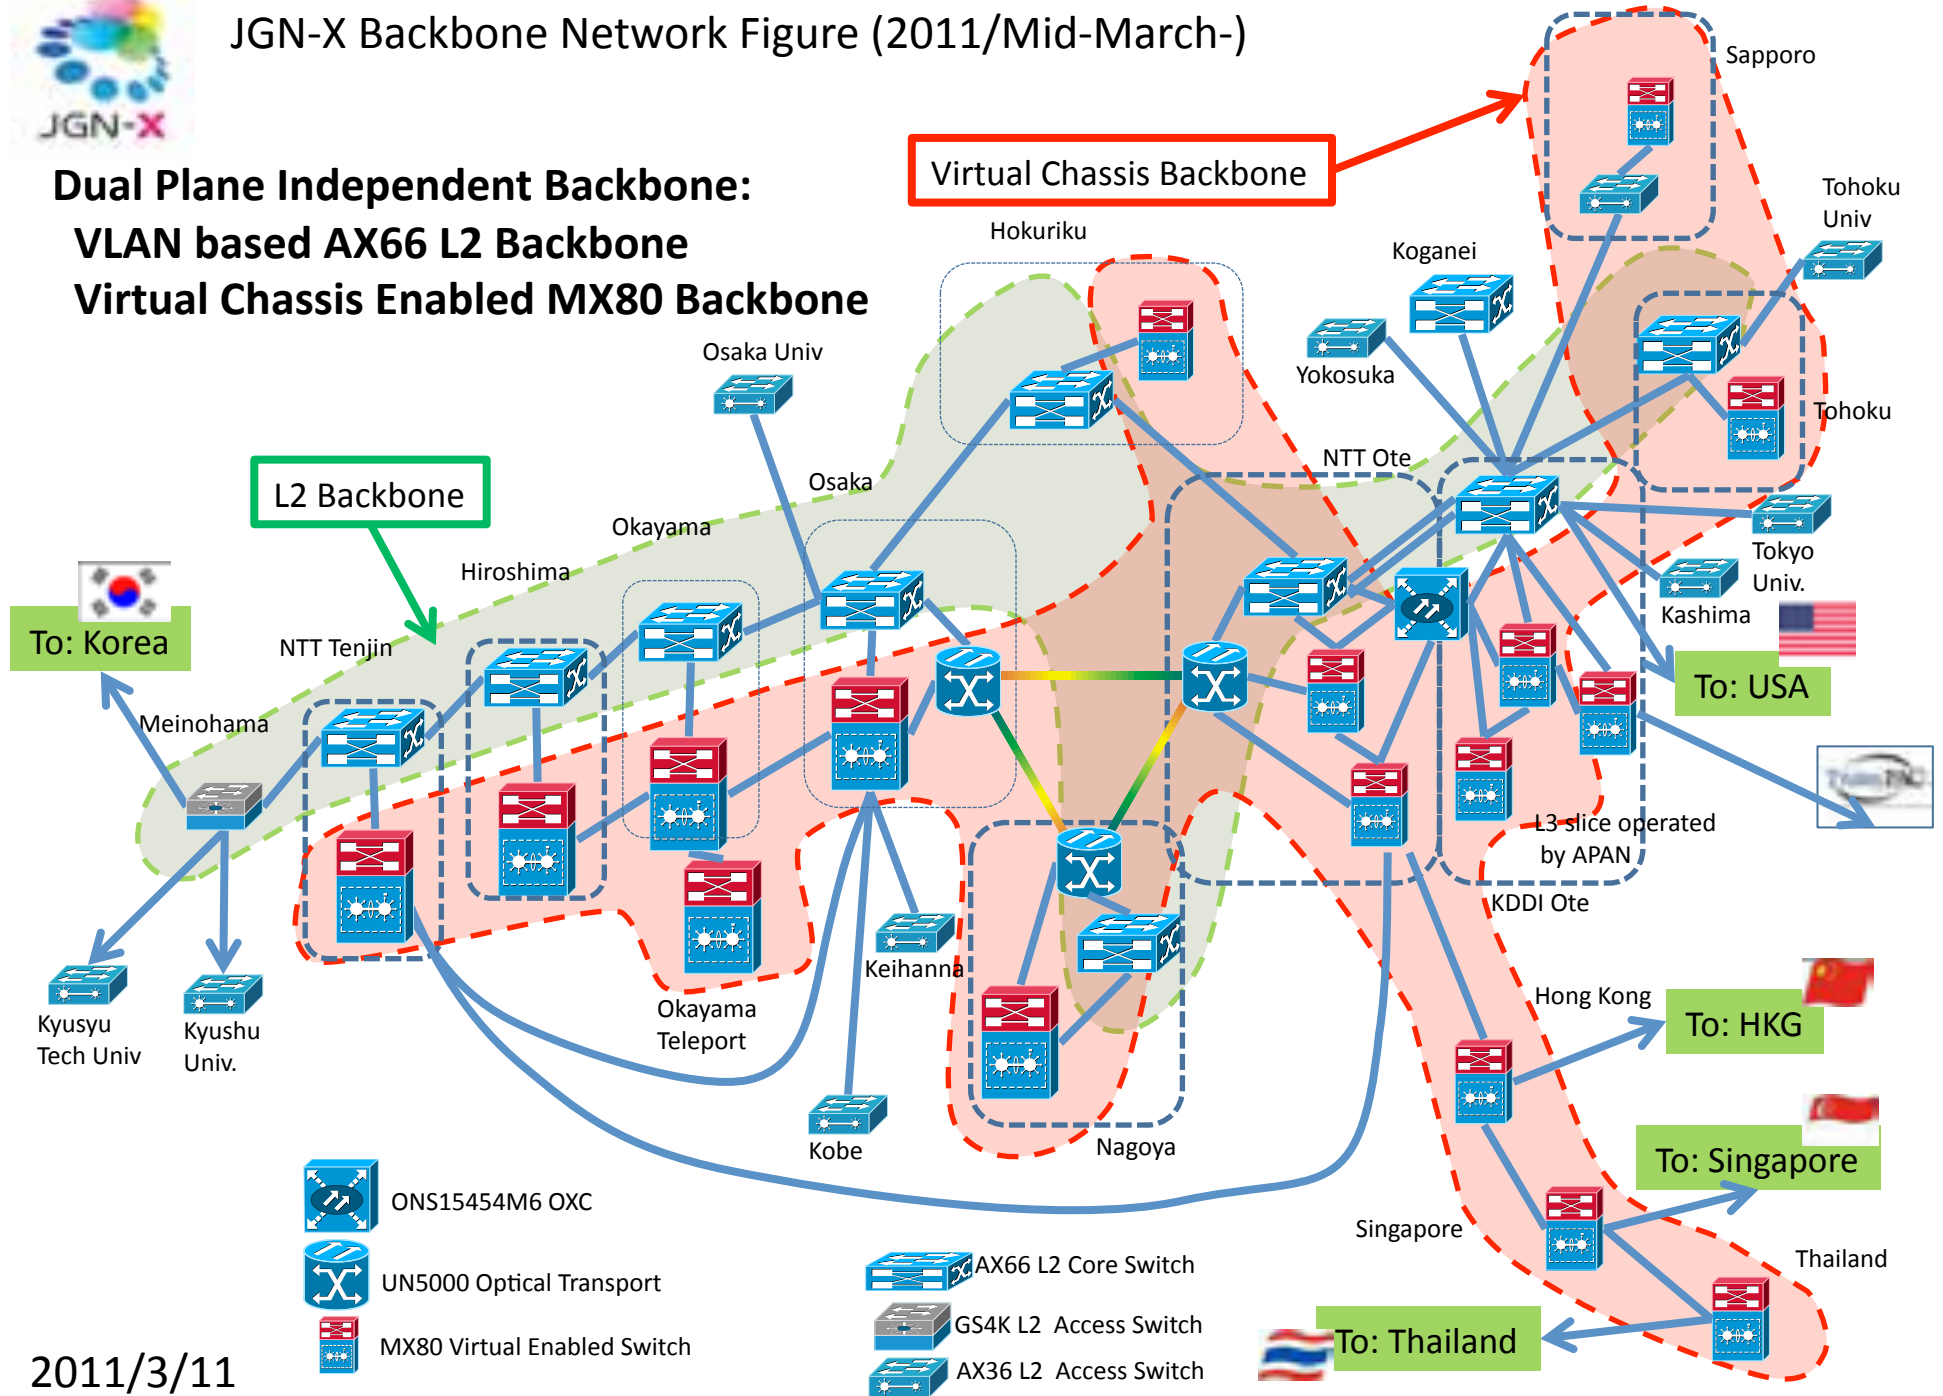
JGN-X

JGN-X Backbone Network Figure (2011/Mid-March-)

Dual Plane Independent Backbone:
VLAN based AX66 L2 Backbone
Virtual Chassis Enabled MX80 Backbone

Virtual Chassis Backbone

Sapporo

Tohoku Univ

Hokuriku

Koganei

Yokosuka

Tohoku

Osaka Univ

NTT Ote

Osaka

Okayama

L2 Backbone

Hiroshima

Tokyo Univ.

Kashima

To: Korea

NTT Tenjin

To: USA

Meinohama

L3 slice operated by APAN

KDDI Ote

Keihanna

Okayama Teleport

Kyusyu Tech Univ

Kyushu Univ.

Hong Kong

To: HKG

Kobe

Nagoya

ONS15454M6 OXC

UN5000 Optical Transport

MX80 Virtual Enabled Switch

AX66 L2 Core Switch

GS4K L2 Access Switch

AX36 L2 Access Switch

To: Singapore

Singapore

Thailand

To: Thailand

2011/3/11